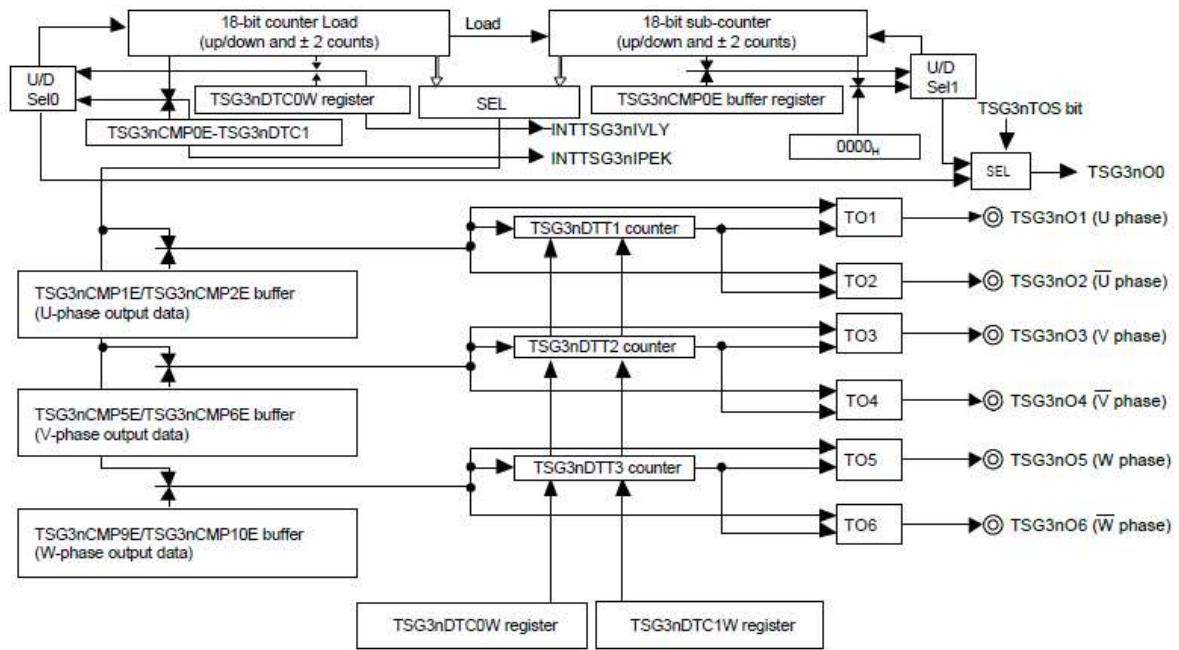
18-bit counter Load
(up/down and ± 2 counts)

Load

18-bit sub-counter
(up/down and ± 2 counts)

U/D
Sel0

TSG3nDTC0W register

SEL

TSG3nCMP0E buffer register

U/D
Sel1

TSG3nTOS bit

TSG3nCMP0E-TSG3nDTC1

INTTSG3nIVLY

INTTSG3nIPEK

$0000_H$

SEL

TSG3nO0

TSG3nDTT1 counter

TO1

TSG3nO1 (U phase)

TSG3nCMP1E/TSG3nCMP2E buffer
(U-phase output data)

TO2

TSG3nO2 ($\overline{U}$ phase)

TSG3nDTT2 counter

TO3

TSG3nO3 (V phase)

TSG3nCMP5E/TSG3nCMP6E buffer
(V-phase output data)

TO4

TSG3nO4 ($\overline{V}$ phase)

TSG3nDTT3 counter

TO5

TSG3nO5 (W phase)

TSG3nCMP9E/TSG3nCMP10E buffer
(W-phase output data)

TO6

TSG3nO6 ($\overline{W}$ phase)

TSG3nDTC0W register

TSG3nDTC1W register